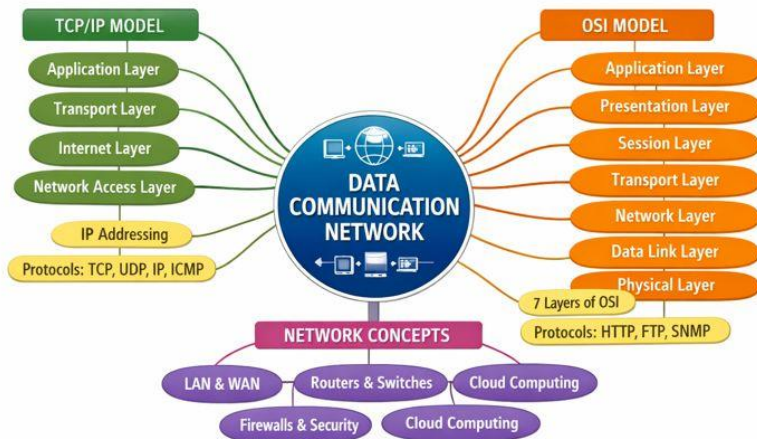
TCP/IP MODEL

Application Layer

Transport Layer

Internet Layer

Network Access Layer

IP Addressing

Protocols: TCP, UDP, IP, ICMP

OSI MODEL

Application Layer

Presentation Layer

Session Layer

Transport Layer

Network Layer

Data Link Layer

Physical Layer

7 Layers of OSI

Protocols: HTTP, FTP, SNMP

DATA COMMUNICATION NETWORK

NETWORK CONCEPTS

LAN & WAN

Routers & Switches

Cloud Computing

Firewalls & Security

Cloud Computing